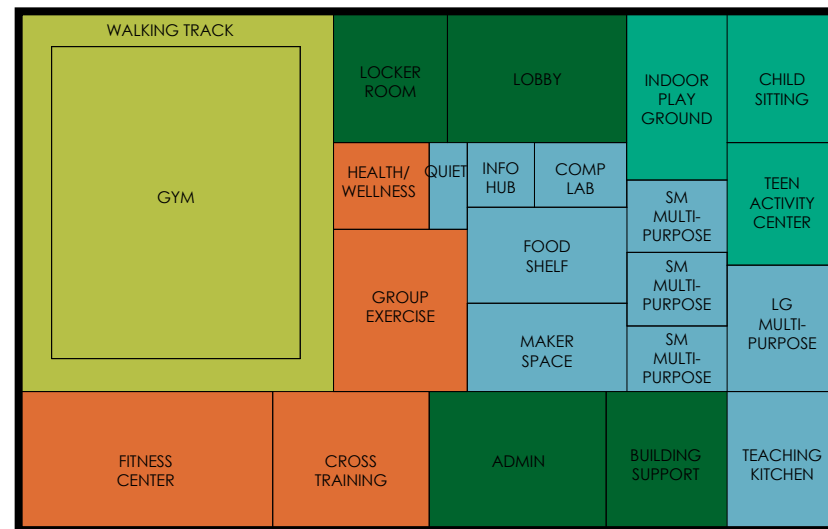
WALKING TRACK

GYM

LOCKER ROOM

LOBBY

INDOOR PLAY GROUND

CHILD SITTING

HEALTH/ WELLNESS

QUIET

INFO HUB

COMP LAB

SM MULTI-PURPOSE

TEEN ACTIVITY CENTER

FOOD SHELF

SM MULTI-PURPOSE

GROUP EXERCISE

LG MULTI-PURPOSE

MAKER SPACE

SM MULTI-PURPOSE

FITNESS CENTER

CROSS TRAINING

ADMIN

BUILDING SUPPORT

TEACHING KITCHEN